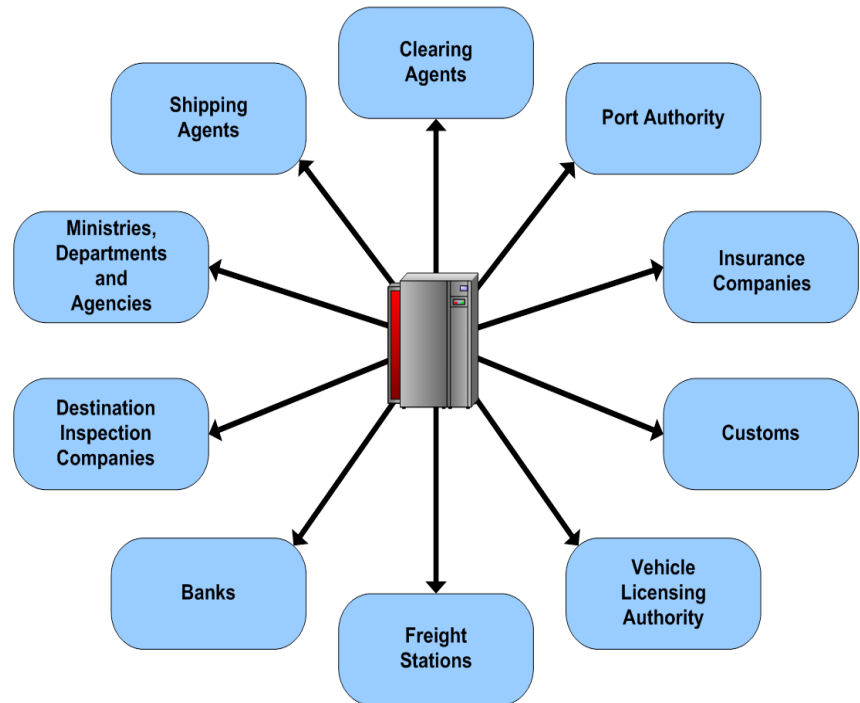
Clearing Agents

Shipping Agents

Port Authority

Ministries, Departments and Agencies

Insurance Companies

Destination Inspection Companies

Customs

Banks

Vehicle Licensing Authority

Freight Stations